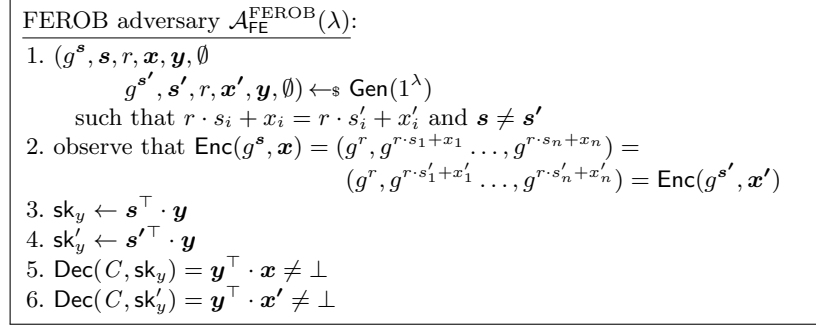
FEROB adversary $\mathcal{A}_{\mathsf{FE}}^{\mathrm{FEROB}}(\lambda)$:

1. $(g^{\boldsymbol{s}}, \boldsymbol{s}, r, \boldsymbol{x}, \boldsymbol{y}, \emptyset$
$g^{\boldsymbol{s'}}, \boldsymbol{s'}, r, \boldsymbol{x'}, \boldsymbol{y}, \emptyset) \leftarrow\$ \mathsf{Gen}(1^{\lambda})$
such that $r \cdot s_i + x_i = r \cdot s_i' + x_i'$ and $\boldsymbol{s} \neq \boldsymbol{s'}$
2. observe that $\mathsf{Enc}(g^{\boldsymbol{s}}, \boldsymbol{x}) = (g^r, g^{r \cdot s_1 + x_1} \ldots, g^{r \cdot s_n + x_n}) =$
$(g^r, g^{r \cdot s_1' + x_1'} \ldots, g^{r \cdot s_n' + x_n'}) = \mathsf{Enc}(g^{\boldsymbol{s'}}, \boldsymbol{x'})$
3. $\mathsf{sk}_y \leftarrow \boldsymbol{s}^\top \cdot \boldsymbol{y}$
4. $\mathsf{sk}_y' \leftarrow \boldsymbol{s'}^\top \cdot \boldsymbol{y}$
5. $\mathsf{Dec}(C, \mathsf{sk}_y) = \boldsymbol{y}^\top \cdot \boldsymbol{x} \neq \bot$
6. $\mathsf{Dec}(C, \mathsf{sk}_y') = \boldsymbol{y}^\top \cdot \boldsymbol{x'} \neq \bot$